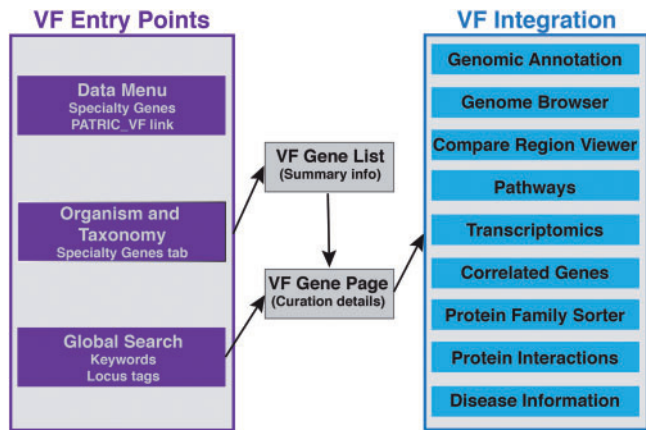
VF Entry Points

Data Menu
Specialty Genes
PATRIC_VF link

Organism and Taxonomy
Specialty Genes tab

Global Search
Keywords
Locus tags

VF Gene List
(Summary info)

VF Gene Page
(Curation details)

VF Integration

Genomic Annotation

Genome Browser

Compare Region Viewer

Pathways

Transcriptomics

Correlated Genes

Protein Family Sorter

Protein Interactions

Disease Information